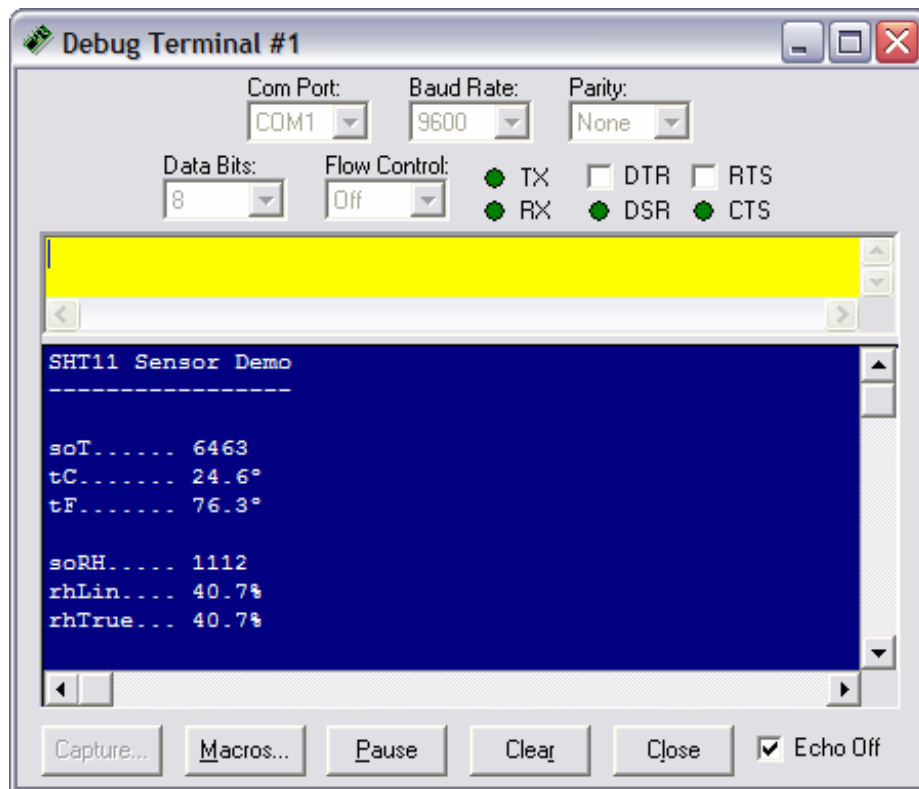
Debug Terminal #1

Com Port: COM1
Baud Rate: 9600
Parity: None
Data Bits: 8
Flow Control: Off
TX
RX
DTR
RTS
DSR
CTS

SHT11 Sensor Demo
-----------------

soT....... 6463
tC........ 24.6°
tF........ 76.3°

soRH...... 1112
rhLin..... 40.7%
rhTrue.... 40.7%

Capture...
Macros...
Pause
Clear
Close
Echo Off